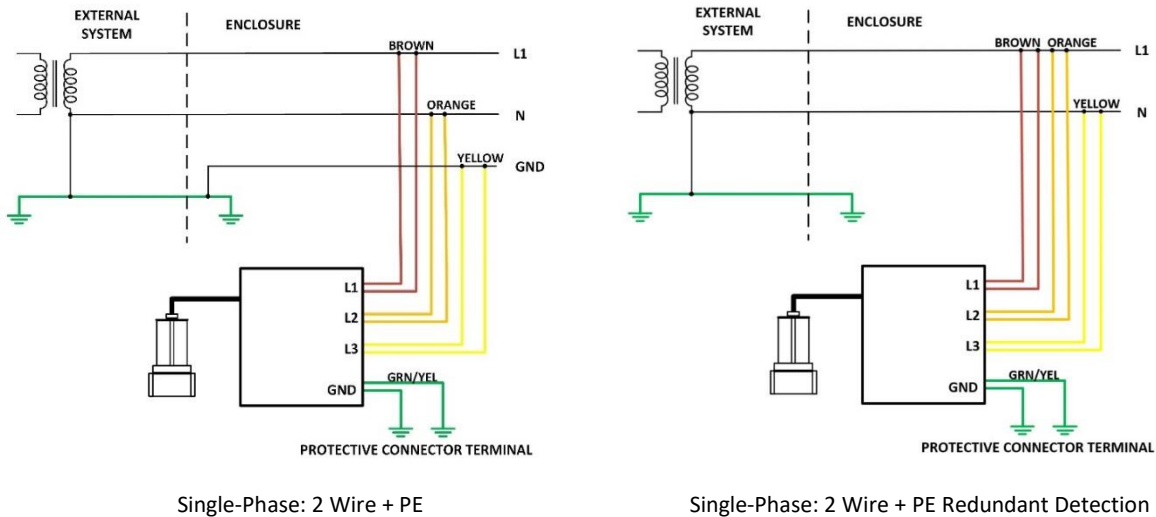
EXTERNAL SYSTEM

ENCLOSURE

BROWN

L1

ORANGE

N

YELLOW

GND

L1

L2

L3

GND

GRN/YEL

PROTECTIVE CONNECTOR TERMINAL

Single-Phase: 2 Wire + PE

EXTERNAL SYSTEM

ENCLOSURE

BROWN ORANGE

L1

YELLOW

N

L1

L2

L3

GND

GRN/YEL

PROTECTIVE CONNECTOR TERMINAL

Single-Phase: 2 Wire + PE Redundant Detection